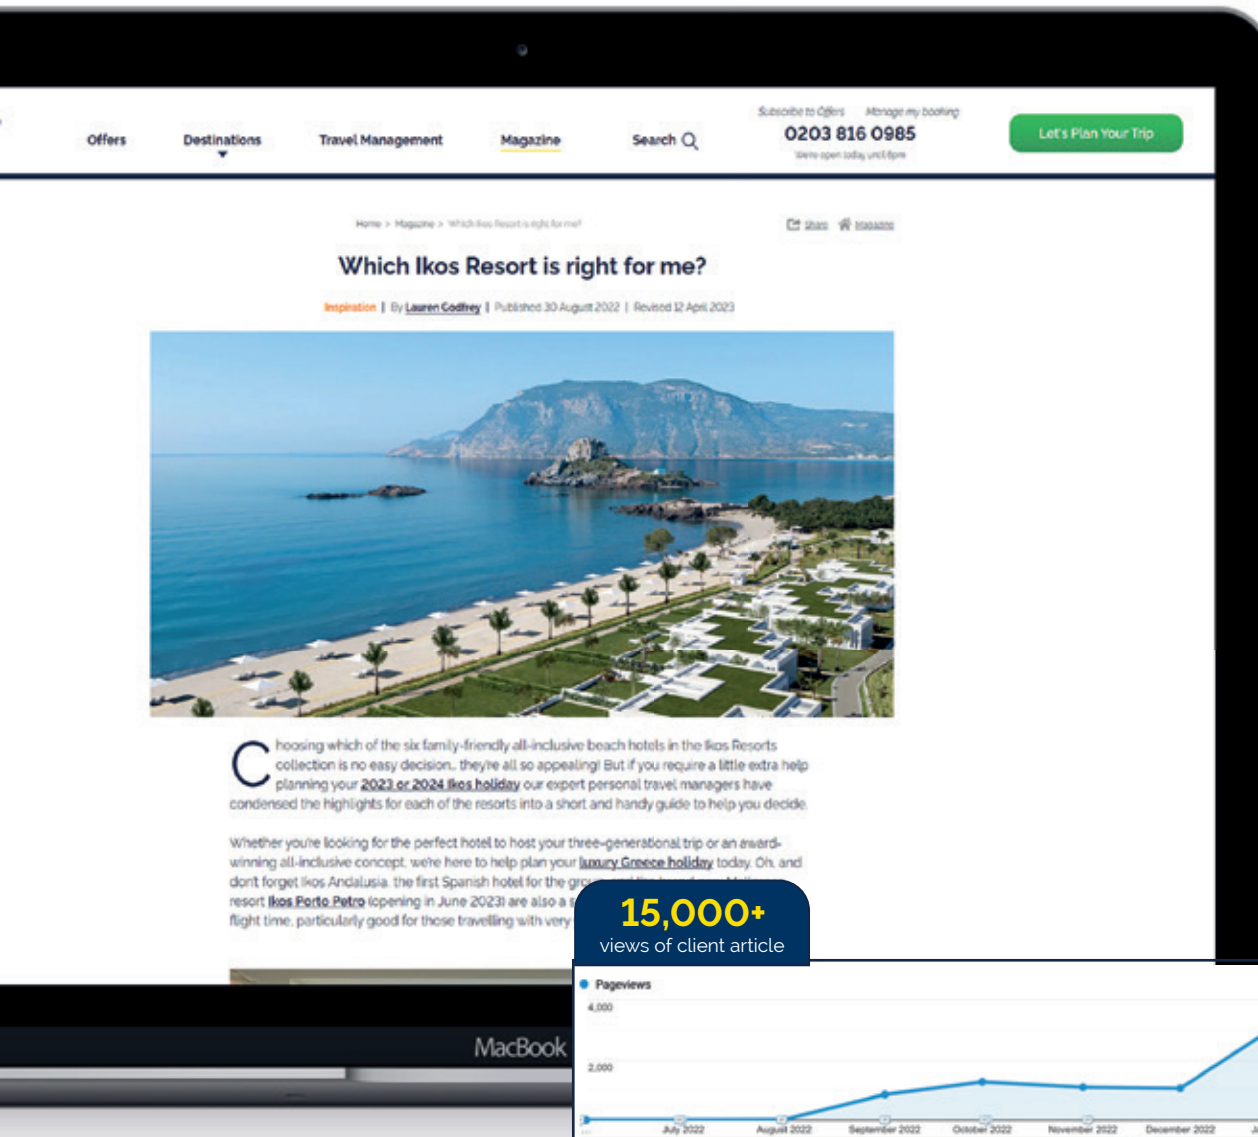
Offers Destinations Travel Management Magazine Search

Subscribe to Offers Manage my booking
0203 816 0985
We're open today until 6pm

Let's Plan Your Trip

Home > Magazine > Which Ikos Resort is right for me?

Share Magazine

Which Ikos Resort is right for me?

Inspiration | By Lauren Godfrey | Published 30 August 2022 | Revised 12 April 2023

Choosing which of the six family-friendly all-inclusive beach hotels in the Ikos Resorts collection is no easy decision… they're all so appealing! But if you require a little extra help planning your 2023 or 2024 Ikos holiday our expert personal travel managers have condensed the highlights for each of the resorts into a short and handy guide to help you decide.

Whether you're looking for the perfect hotel to host your three-generational trip or an award-winning all-inclusive concept, we're here to help plan your luxury Greece holiday today. Oh, and don't forget Ikos Andalusia, the first Spanish hotel for the gr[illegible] resort Ikos Porto Petro (opening in June 2023) are also a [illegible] flight time, particularly good for those travelling with very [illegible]

15,000+
views of client article

MacBook

Pageviews
4,000
2,000
July 2022
August 2022
September 2022
October 2022
November 2022
December 2022